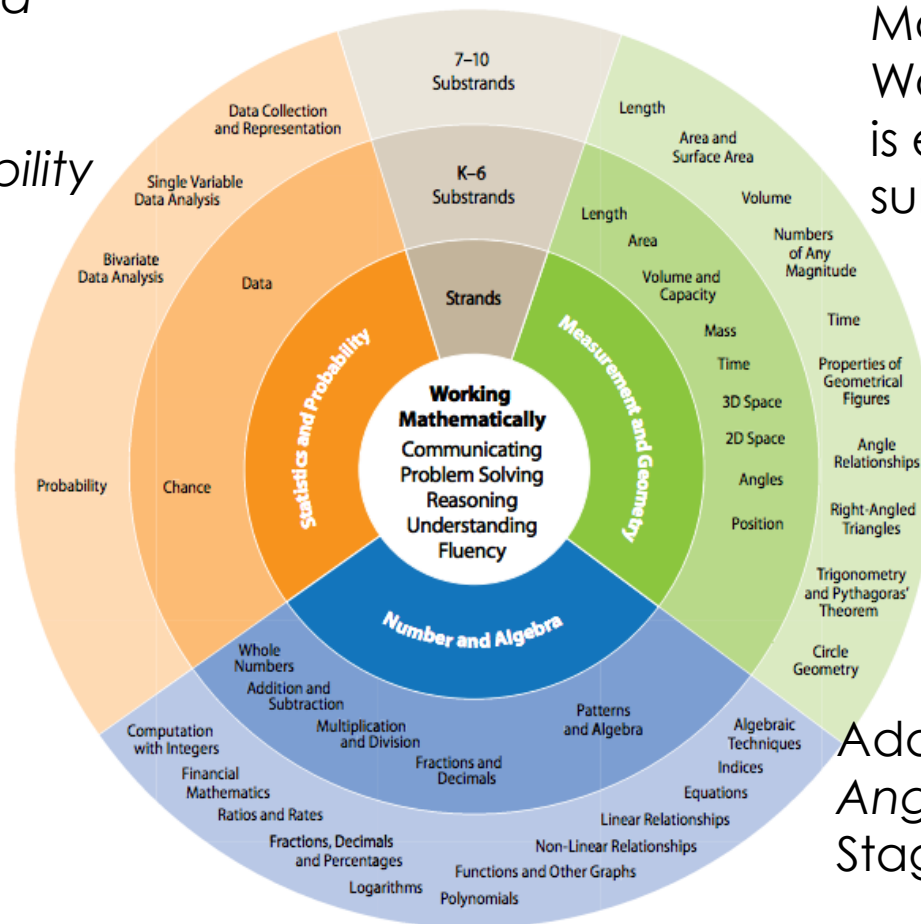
a

bility

Ma
Wo
is e
su

7–10 Substrands

K–6 Substrands

Strands

Working Mathematically
Communicating
Problem Solving
Reasoning
Understanding
Fluency

Statistics and Probability

Measurement and Geometry

Number and Algebra

Data Collection and Representation
Single Variable Data Analysis
Bivariate Data Analysis
Probability

Data
Chance

Length
Area and Surface Area
Volume
Numbers of Any Magnitude
Time
Properties of Geometrical Figures
Angle Relationships
Right-Angled Triangles
Trigonometry and Pythagoras' Theorem
Circle Geometry

Length
Area
Volume and Capacity
Mass
Time
3D Space
2D Space
Angles
Position

Whole Numbers
Addition and Subtraction
Multiplication and Division
Fractions and Decimals
Patterns and Algebra

Computation with Integers
Financial Mathematics
Ratios and Rates
Fractions, Decimals and Percentages
Logarithms
Polynomials
Functions and Other Graphs
Non-Linear Relationships
Linear Relationships
Equations
Indices
Algebraic Techniques

Add
Ang
Stag